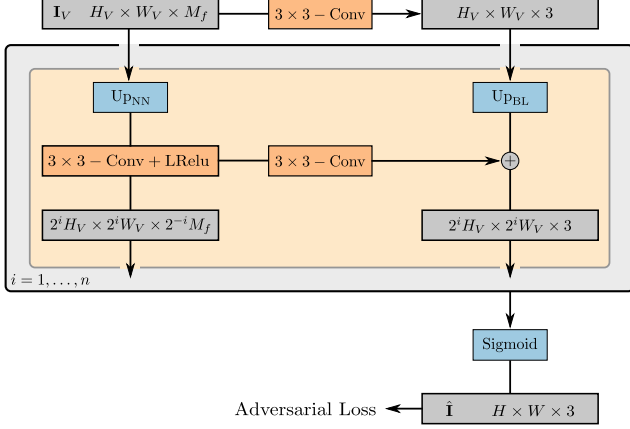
$\mathbf{I}_V$ $H_V \times W_V \times M_f$

$3 \times 3 -$ Conv

$H_V \times W_V \times 3$

$\mathrm{Up}_{\mathrm{NN}}$

$\mathrm{Up}_{\mathrm{BL}}$

$3 \times 3 -$ Conv + LRelu

$3 \times 3 -$ Conv

$+$

$2^i H_V \times 2^i W_V \times 2^{-i} M_f$

$2^i H_V \times 2^i W_V \times 3$

$i = 1, \ldots, n$

Sigmoid

Adversarial Loss

$\hat{\mathbf{I}}$ $H \times W \times 3$